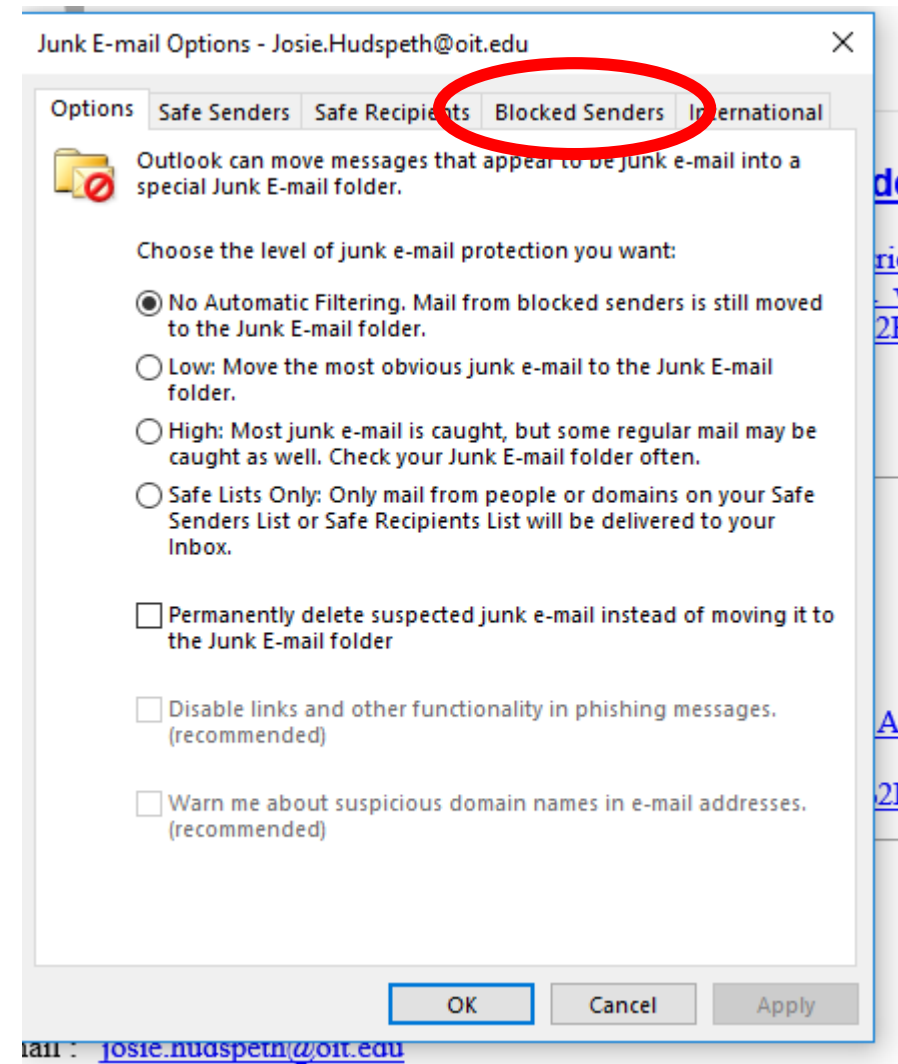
Junk E-mail Options - Josie.Hudspeth@oit.edu

Options | Safe Senders | Safe Recipients | Blocked Senders | International

Outlook can move messages that appear to be junk e-mail into a special Junk E-mail folder.

Choose the level of junk e-mail protection you want:

No Automatic Filtering. Mail from blocked senders is still moved to the Junk E-mail folder.

Low: Move the most obvious junk e-mail to the Junk E-mail folder.

High: Most junk e-mail is caught, but some regular mail may be caught as well. Check your Junk E-mail folder often.

Safe Lists Only: Only mail from people or domains on your Safe Senders List or Safe Recipients List will be delivered to your Inbox.

Permanently delete suspected junk e-mail instead of moving it to the Junk E-mail folder

Disable links and other functionality in phishing messages. (recommended)

Warn me about suspicious domain names in e-mail addresses. (recommended)

OK | Cancel | Apply

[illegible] josie.hudspeth@oit.edu